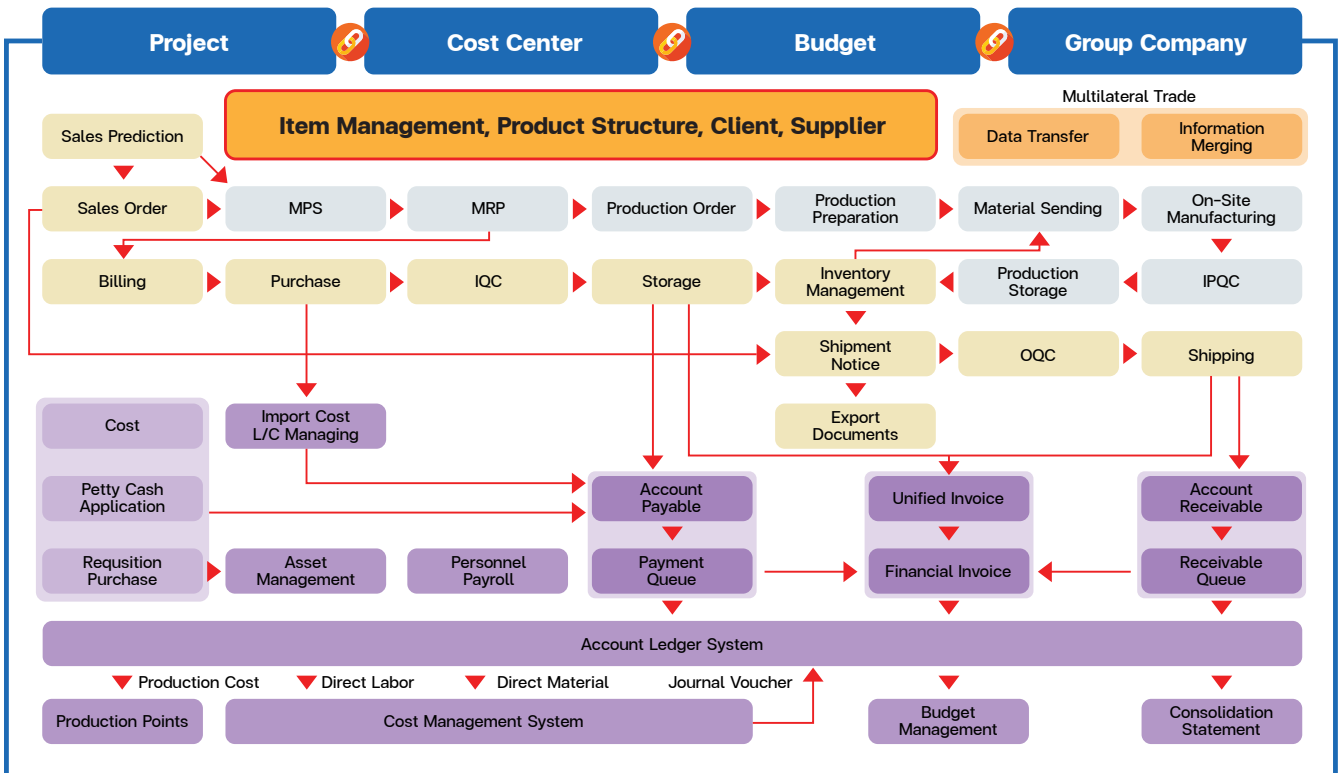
Project

Cost Center

Budget

Group Company

Multilateral Trade

Sales Prediction

Item Management, Product Structure, Client, Supplier

Data Transfer

Information Merging

Sales Order

MPS

MRP

Production Order

Production Preparation

Material Sending

On-Site Manufacturing

Billing

Purchase

IQC

Storage

Inventory Management

Production Storage

IPQC

Shipment Notice

OQC

Shipping

Cost

Import Cost L/C Managing

Export Documents

Petty Cash Application

Account Payable

Unified Invoice

Account Receivable

Requsition Purchase

Asset Management

Personnel Payroll

Payment Queue

Financial Invoice

Receivable Queue

Account Ledger System

Production Cost

Direct Labor

Direct Material

Journal Voucher

Production Points

Cost Management System

Budget Management

Consolidation Statement